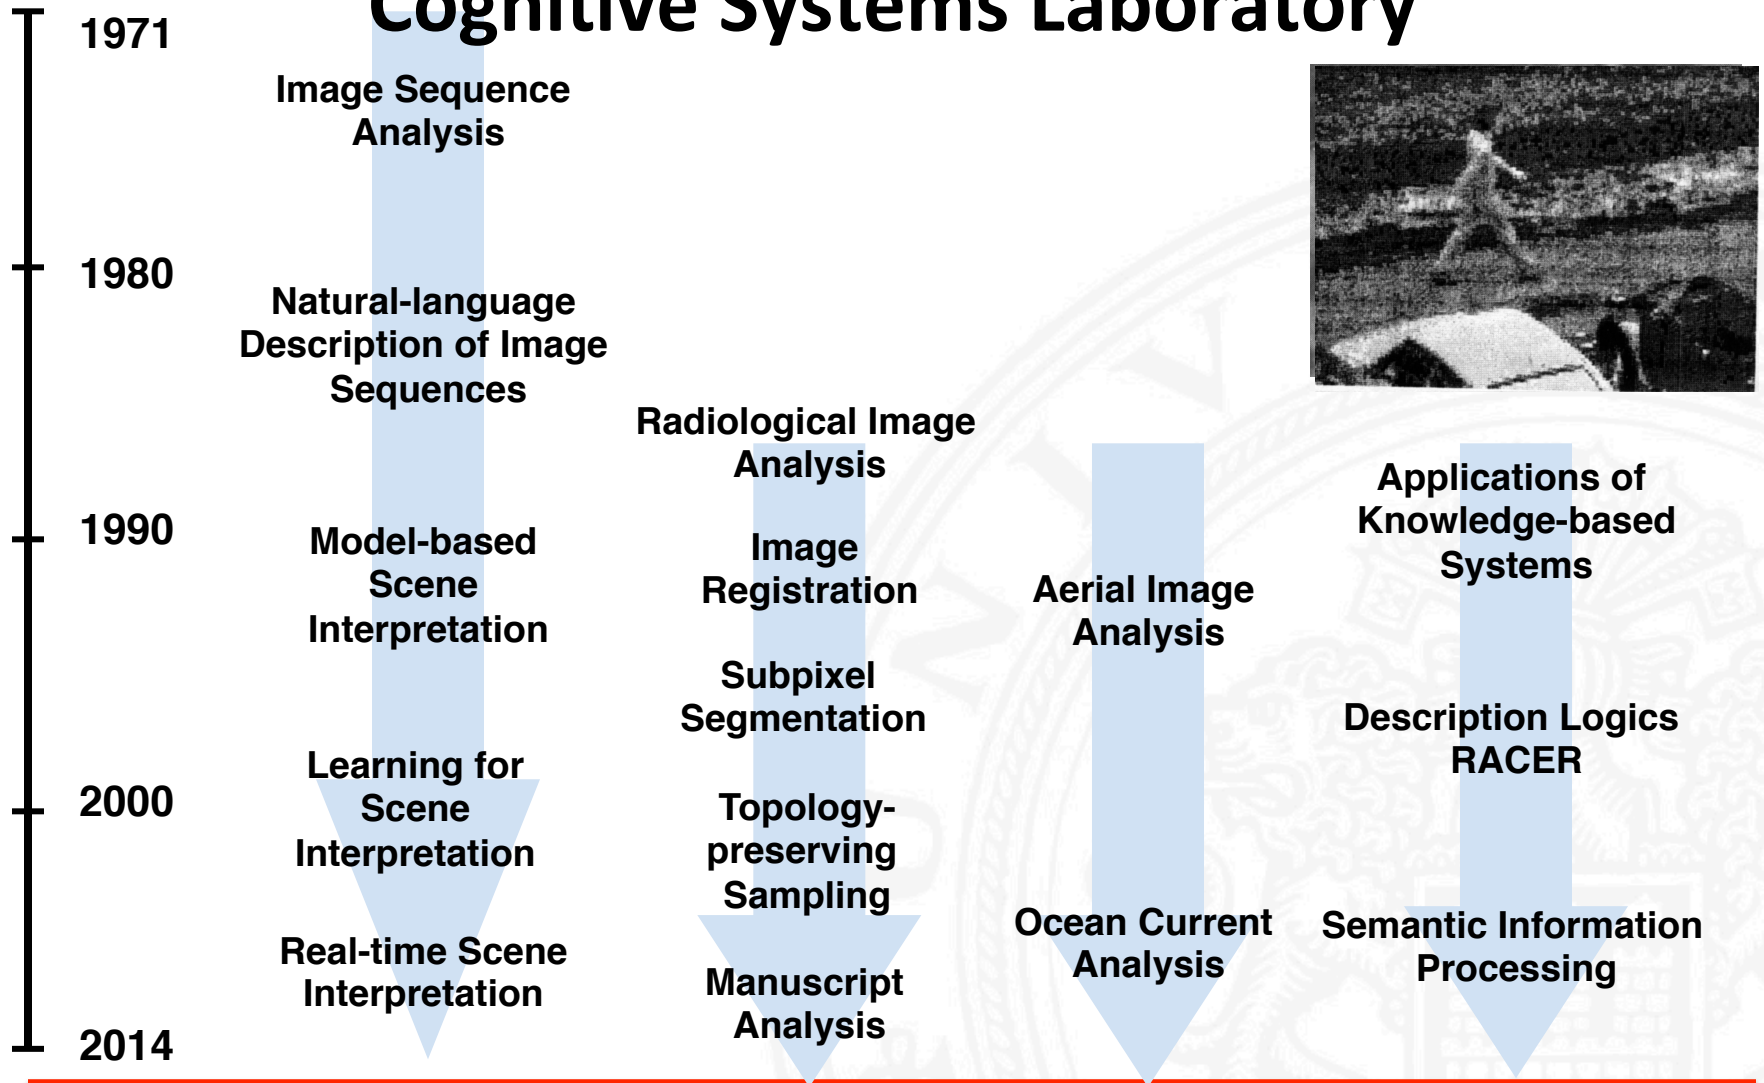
Cognitive Systems Laboratory

1971

1980

1990

2000

2014

Image Sequence Analysis

Natural-language Description of Image Sequences

Model-based Scene Interpretation

Learning for Scene Interpretation

Real-time Scene Interpretation

Radiological Image Analysis

Image Registration

Subpixel Segmentation

Topology-preserving Sampling

Manuscript Analysis

Aerial Image Analysis

Ocean Current Analysis

Applications of Knowledge-based Systems

Description Logics RACER

Semantic Information Processing